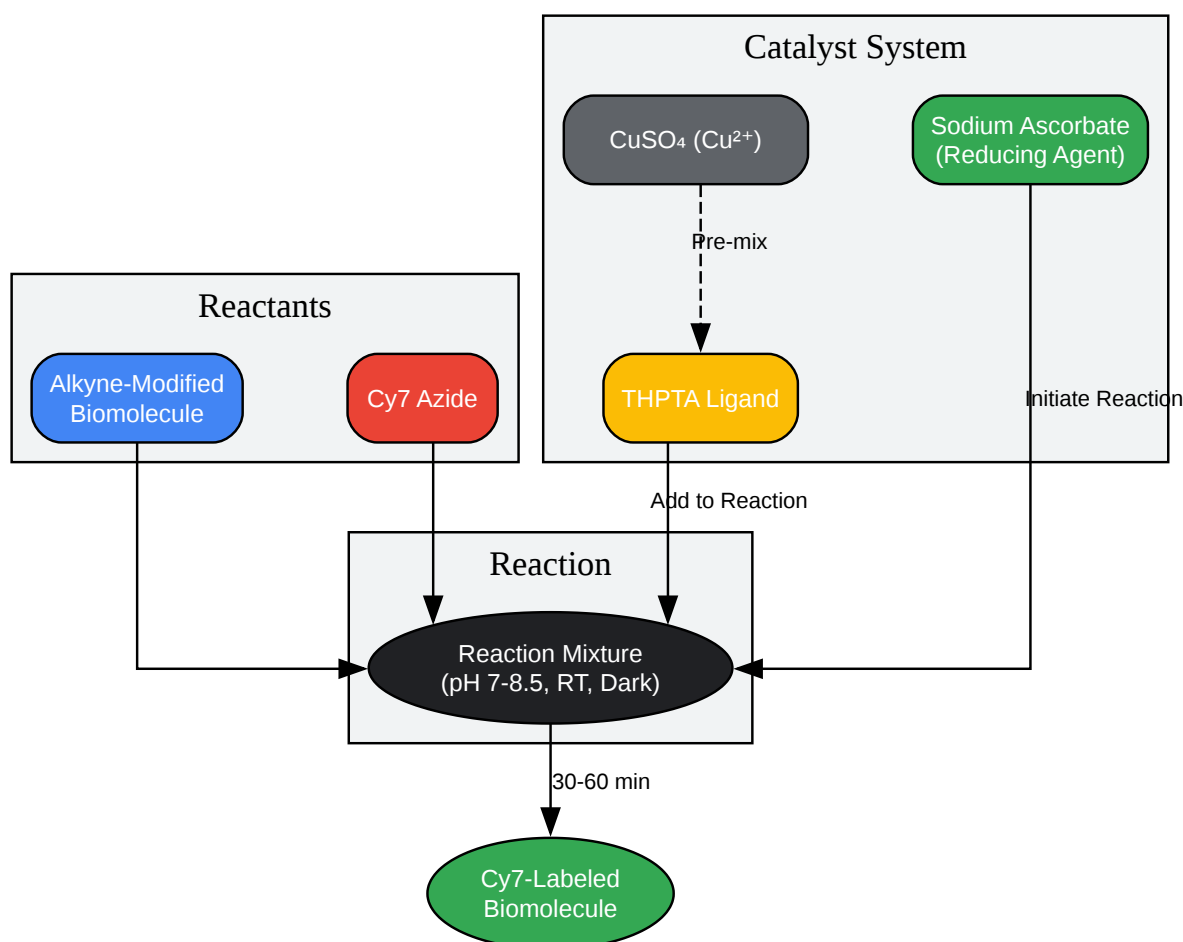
Catalyst System

$CuSO_4$ ($Cu^{2+}$)

Sodium Ascorbate (Reducing Agent)

Pre-mix

Reactants

Alkyne-Modified Biomolecule

Cy7 Azide

THPTA Ligand

Initiate Reaction

Add to Reaction

Reaction

Reaction Mixture (pH 7-8.5, RT, Dark)

30-60 min

Cy7-Labeled Biomolecule